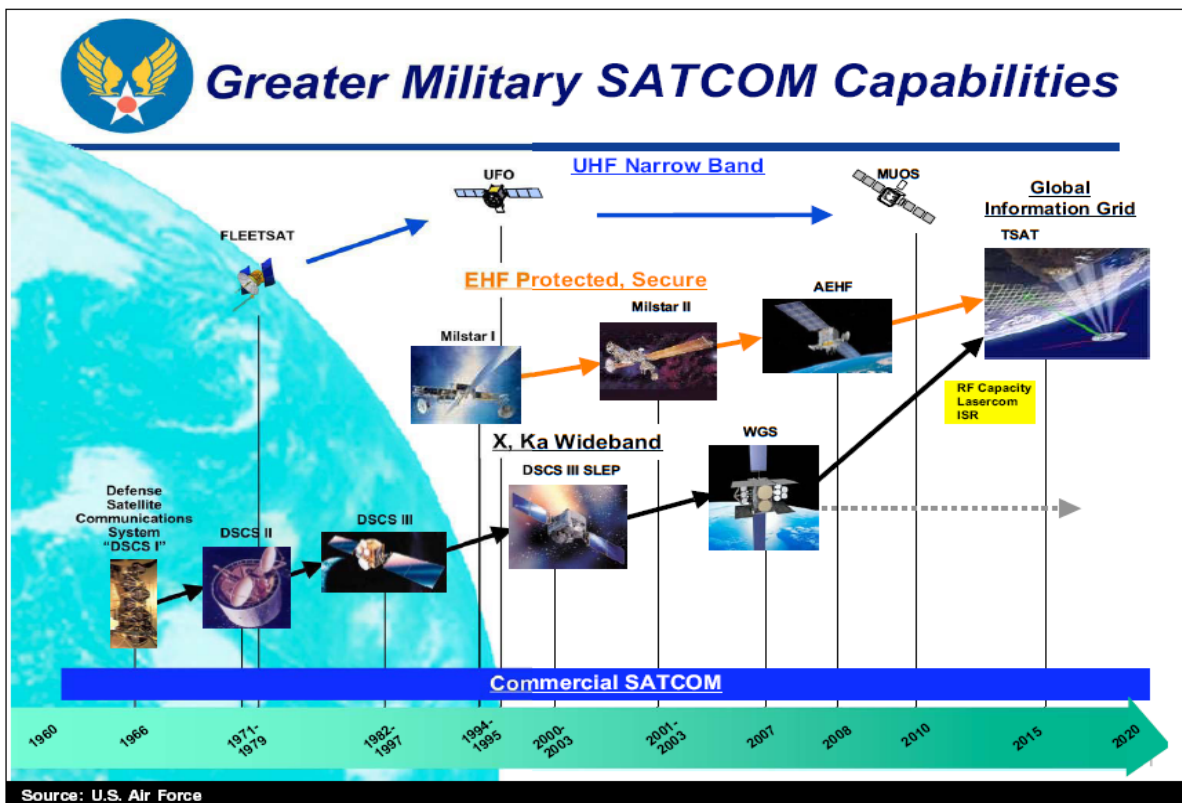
Greater Military SATCOM Capabilities

UHF Narrow Band

UFO

MUOS

Global Information Grid

FLEETSAT

TSAT

EHF Protected, Secure

Milstar II

AEHF

Milstar I

RF Capacity
Lasercom
ISR

X, Ka Wideband

WGS

DSCS III SLEP

Defense Satellite Communications System "DSCS I"

DSCS II

DSCS III

Commercial SATCOM

1960
1966
1971-1979
1982-1997
1994-1995
2000-2003
2001-2003
2007
2008
2010
2015
2020

Source: U.S. Air Force